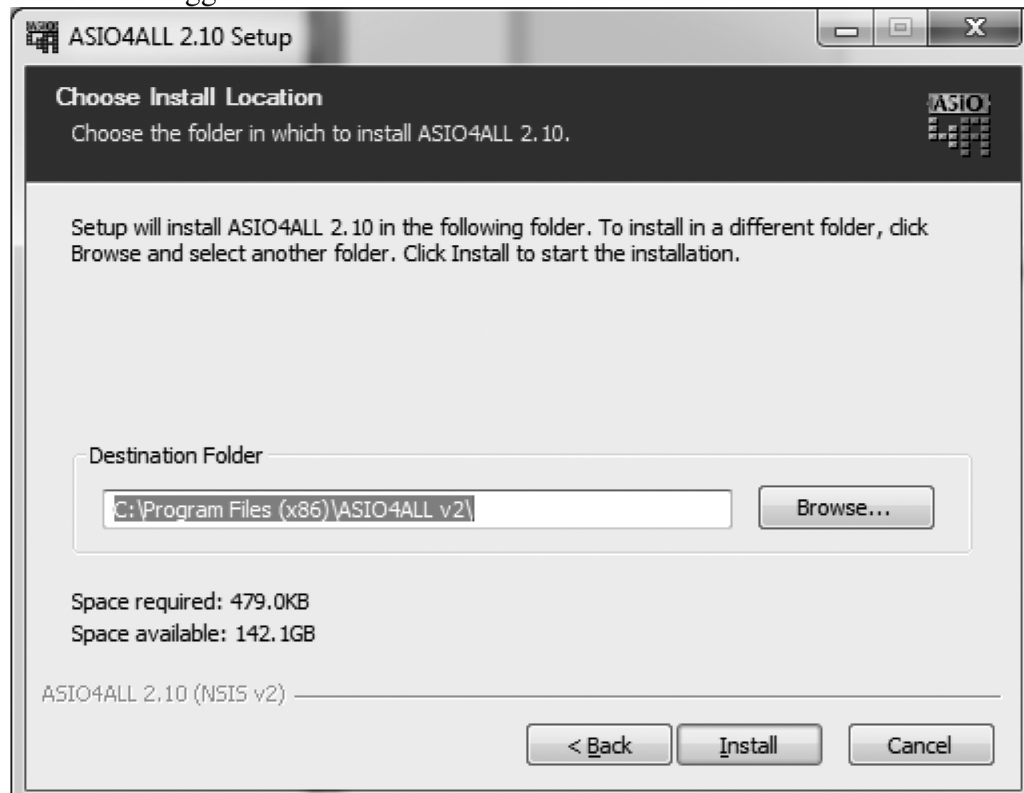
ASIO4ALL 2.10 Setup

Choose Install Location
Choose the folder in which to install ASIO4ALL 2.10.

ASIO

Setup will install ASIO4ALL 2.10 in the following folder. To install in a different folder, click Browse and select another folder. Click Install to start the installation.

Destination Folder

C:\Program Files (x86)\ASIO4ALL v2\

Browse...

Space required: 479.0KB
Space available: 142.1GB

ASIO4ALL 2.10 (NSIS v2)

< Back

Install

Cancel